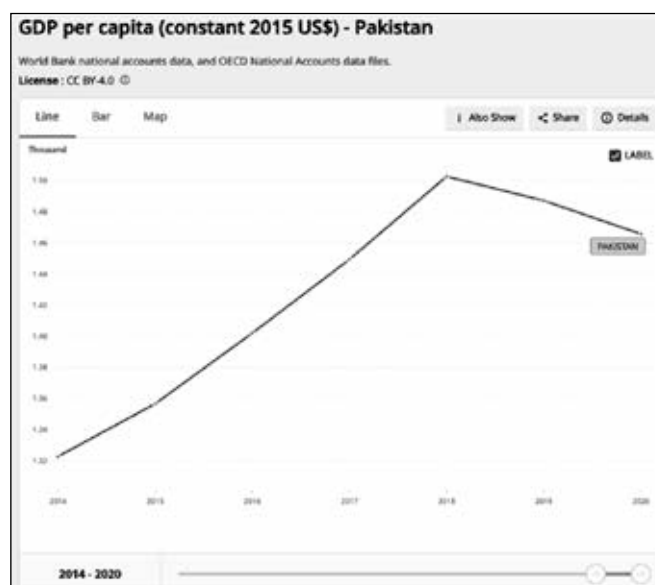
GDP per capita (constant 2015 US$) - Pakistan

World Bank national accounts data, and OECD National Accounts data files.

License : CC BY-4.0 ⓘ

Line Bar Map

Also Show < Share ⓘ Details

Thousand

LABEL

1.50
1.48
1.46
1.44
1.42
1.40
1.38
1.36
1.34
1.32

PAKISTAN

2014 2015 2016 2017 2018 2019 2020

2014 - 2020